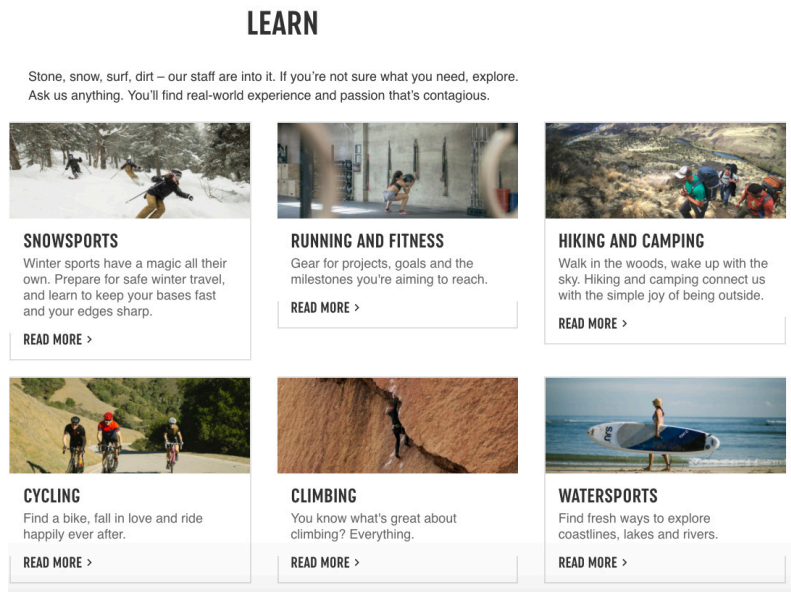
LEARN

Stone, snow, surf, dirt – our staff are into it. If you're not sure what you need, explore. Ask us anything. You'll find real-world experience and passion that's contagious.

SNOWSPORTS

Winter sports have a magic all their own. Prepare for safe winter travel, and learn to keep your bases fast and your edges sharp.

READ MORE >

RUNNING AND FITNESS

Gear for projects, goals and the milestones you're aiming to reach.

READ MORE >

HIKING AND CAMPING

Walk in the woods, wake up with the sky. Hiking and camping connect us with the simple joy of being outside.

READ MORE >

CYCLING

Find a bike, fall in love and ride happily ever after.

READ MORE >

CLIMBING

You know what's great about climbing? Everything.

READ MORE >

WATERSPORTS

Find fresh ways to explore coastlines, lakes and rivers.

READ MORE >